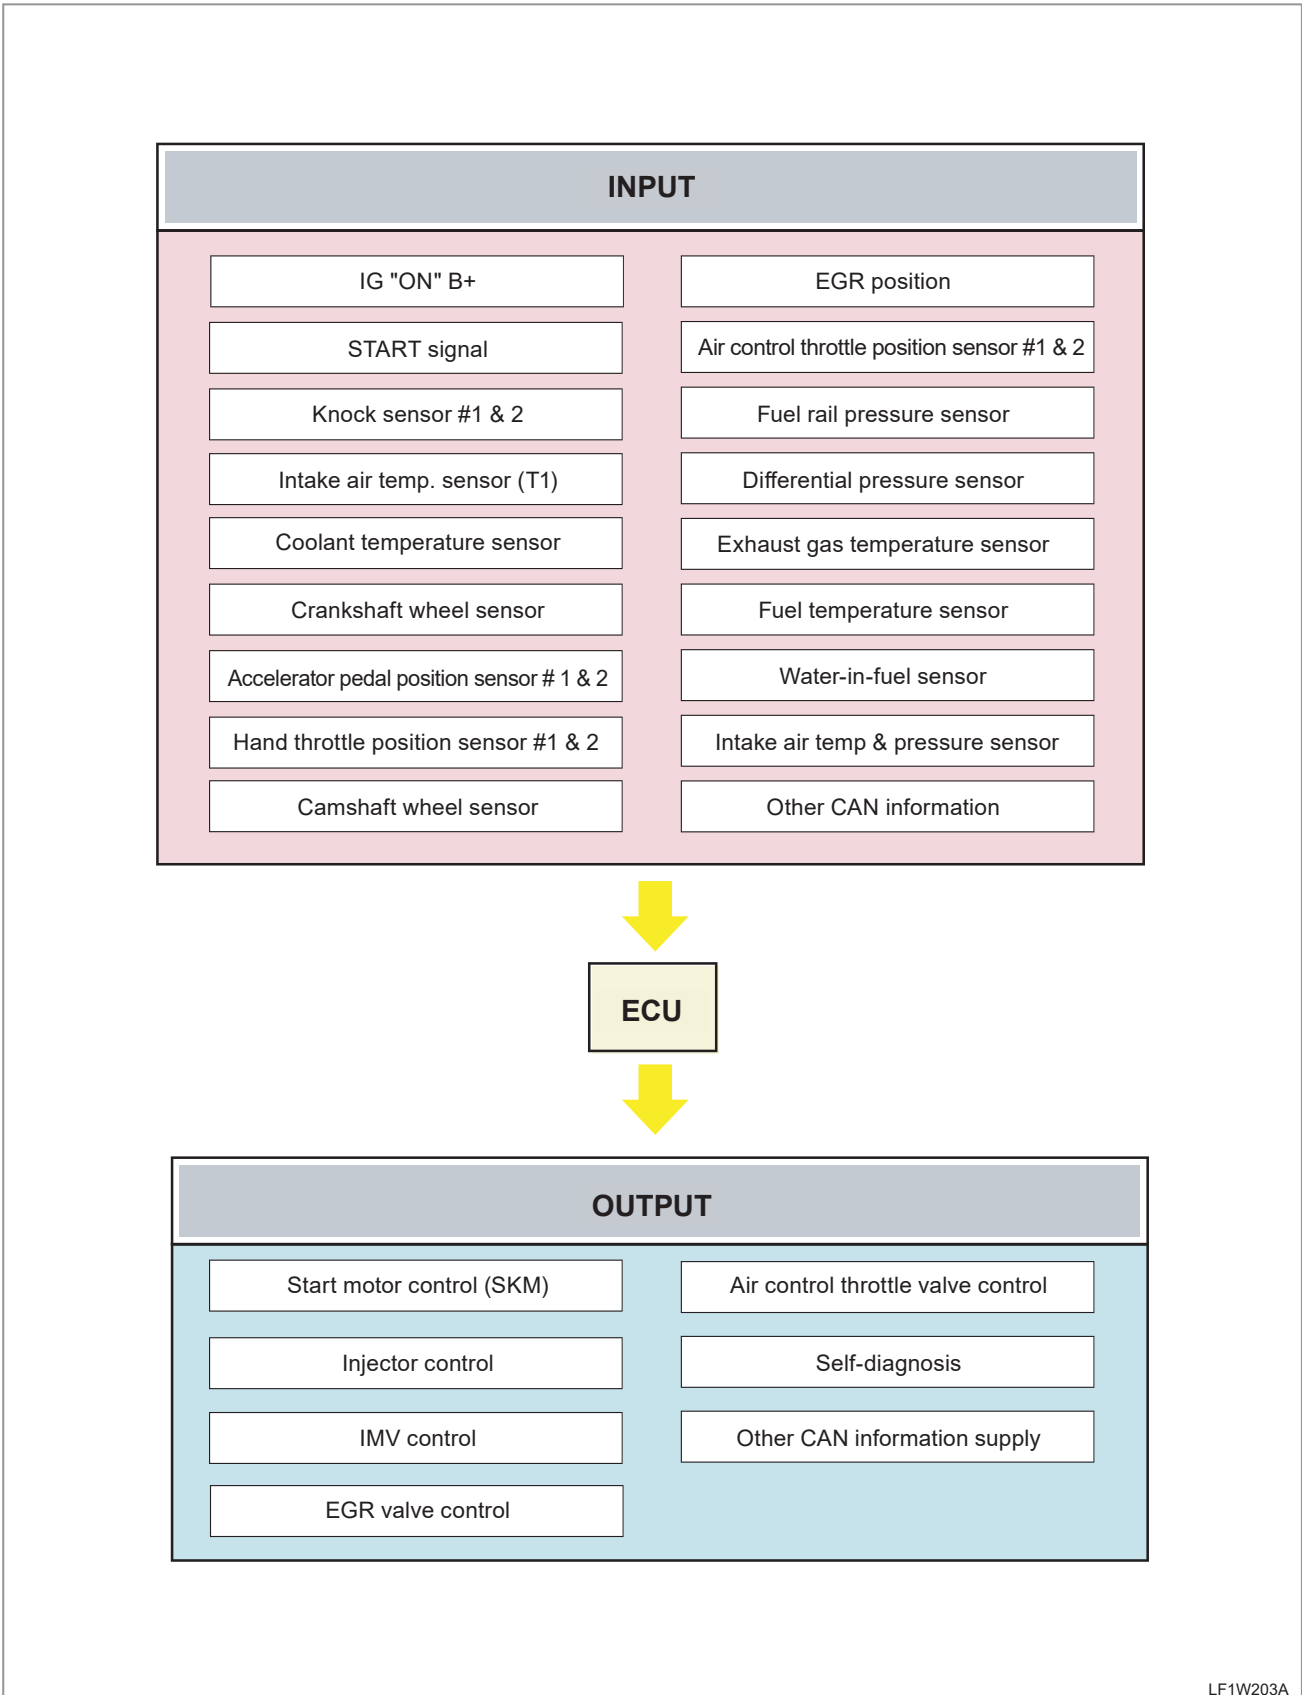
INPUT

IG "ON" B+

START signal

Knock sensor #1 & 2

Intake air temp. sensor (T1)

Coolant temperature sensor

Crankshaft wheel sensor

Accelerator pedal position sensor # 1 & 2

Hand throttle position sensor #1 & 2

Camshaft wheel sensor

EGR position

Air control throttle position sensor #1 & 2

Fuel rail pressure sensor

Differential pressure sensor

Exhaust gas temperature sensor

Fuel temperature sensor

Water-in-fuel sensor

Intake air temp & pressure sensor

Other CAN information

ECU

OUTPUT

Start motor control (SKM)

Injector control

IMV control

EGR valve control

Air control throttle valve control

Self-diagnosis

Other CAN information supply

LF1W203A